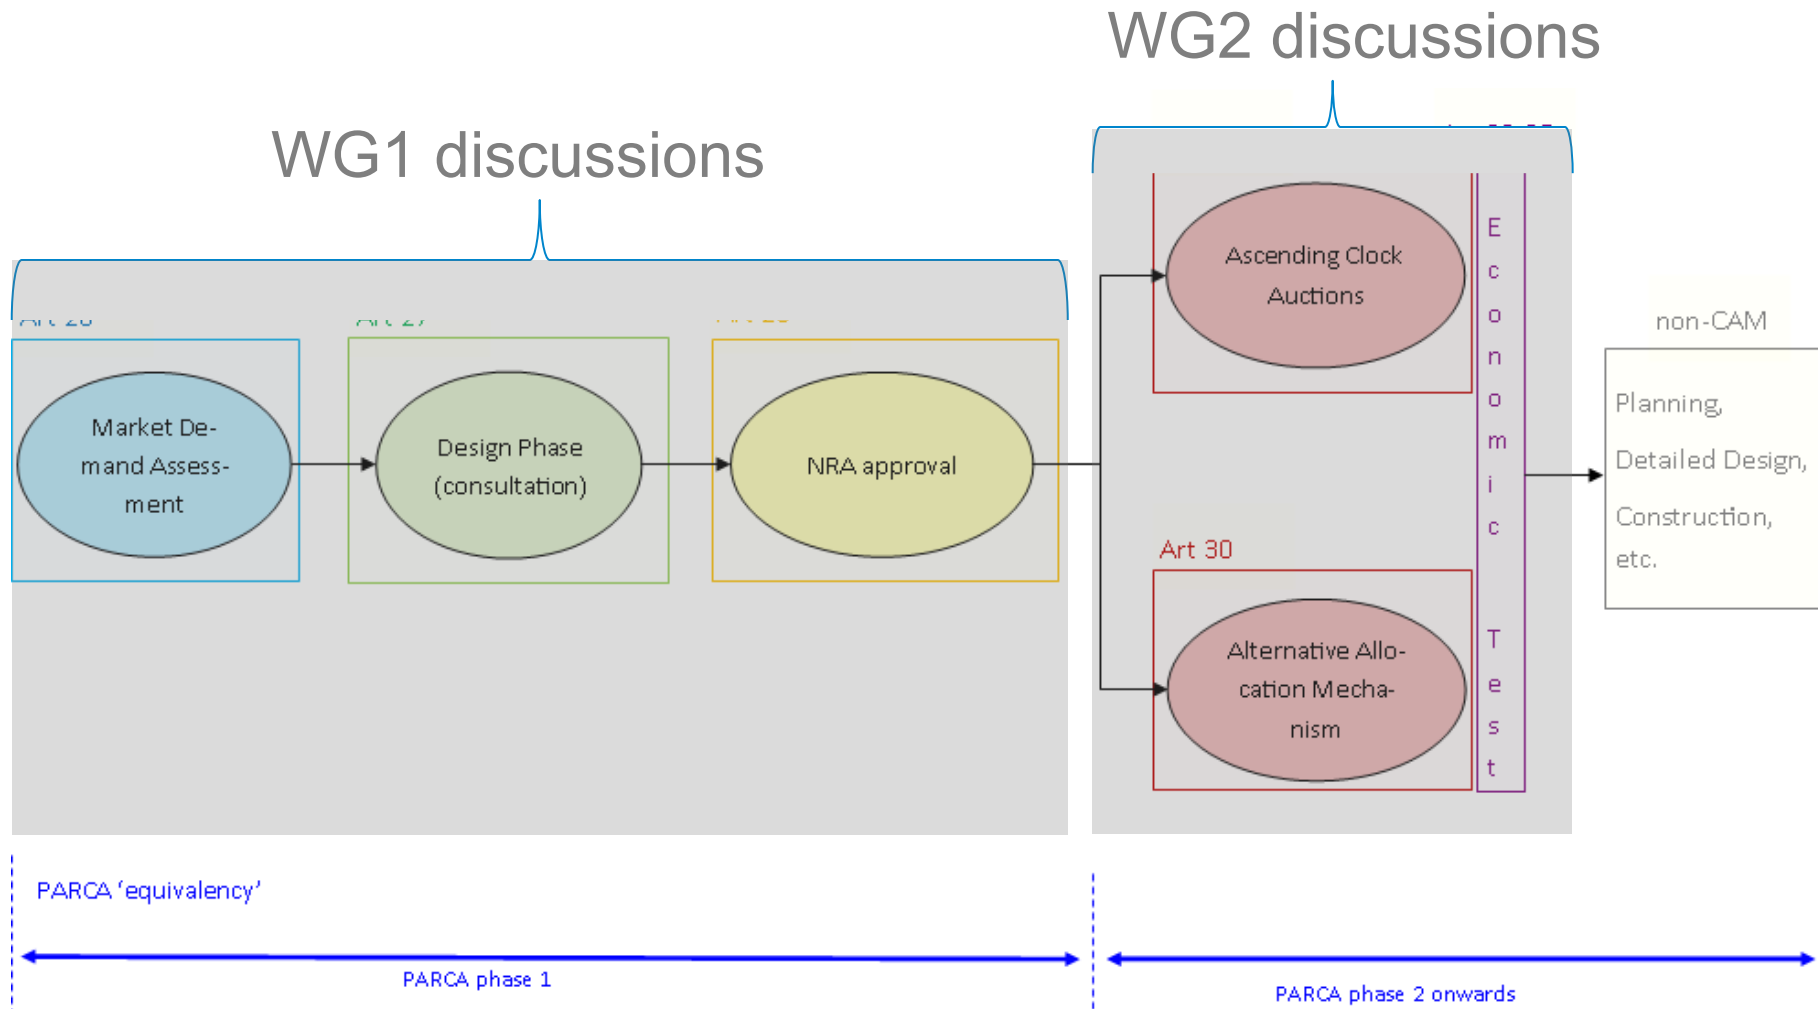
WG2 discussions

WG1 discussions

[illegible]

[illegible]

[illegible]

Market Demand Assessment

Design Phase (consultation)

NRA approval

Ascending Clock Auctions

Art 30

Alternative Allocation Mechanism

Economic Test

non-CAM

Planning,
Detailed Design,
Construction,
etc.

PARCA 'equivalency'

PARCA phase 1

PARCA phase 2 onwards